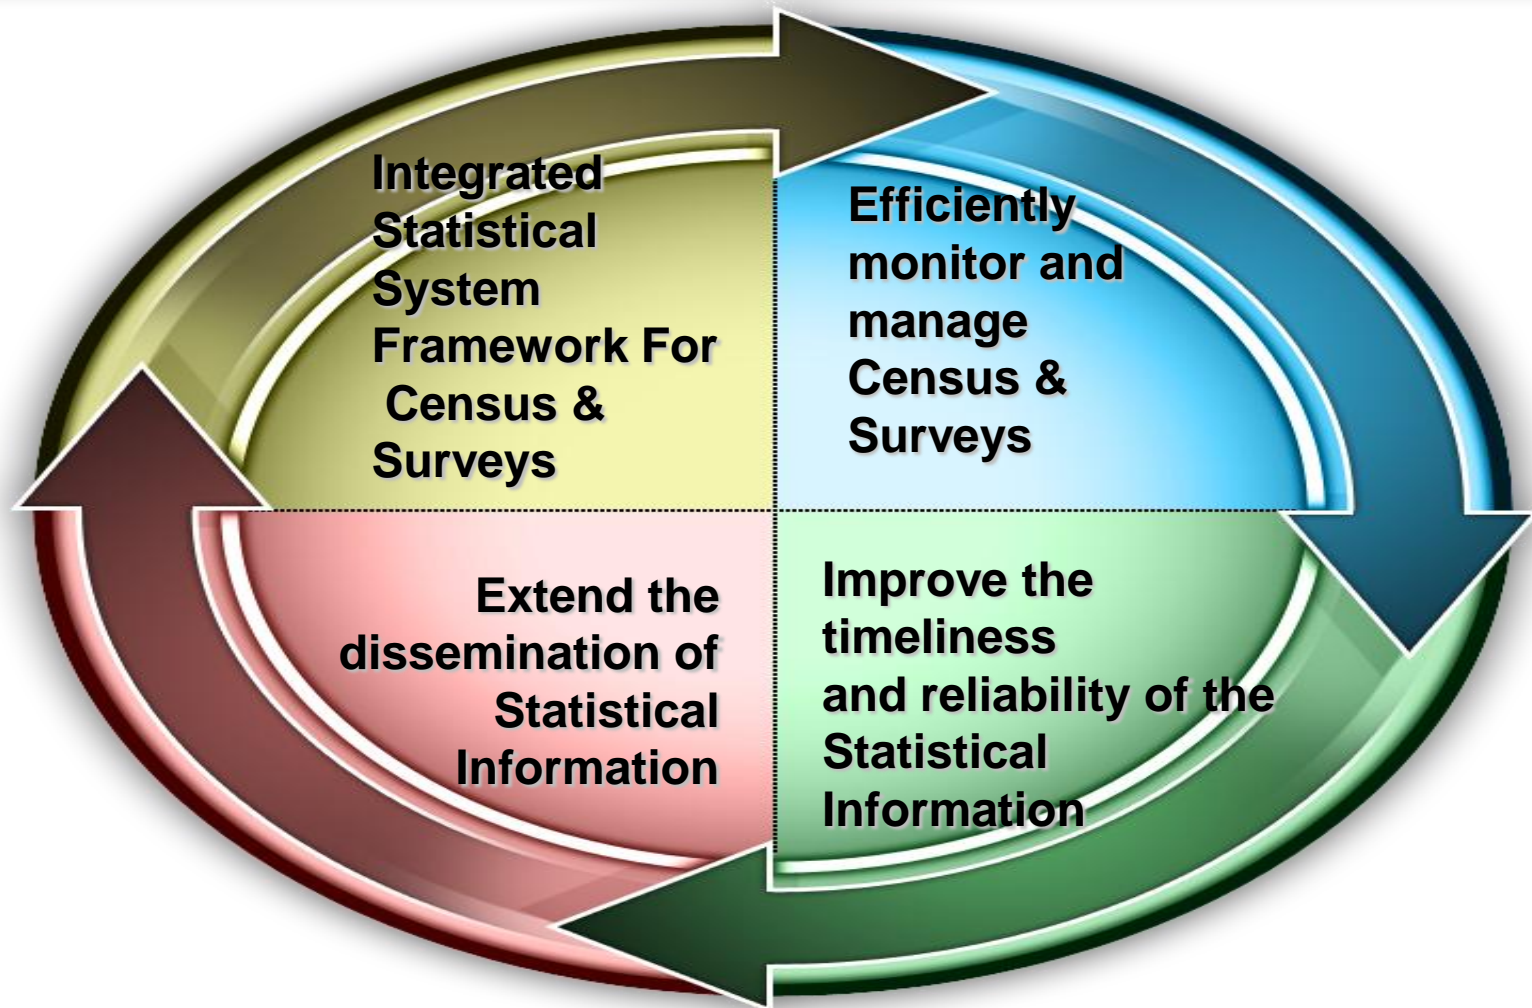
Integrated Statistical System Framework For Census & Surveys

Efficiently monitor and manage Census & Surveys

Extend the dissemination of Statistical Information

Improve the timeliness and reliability of the Statistical Information